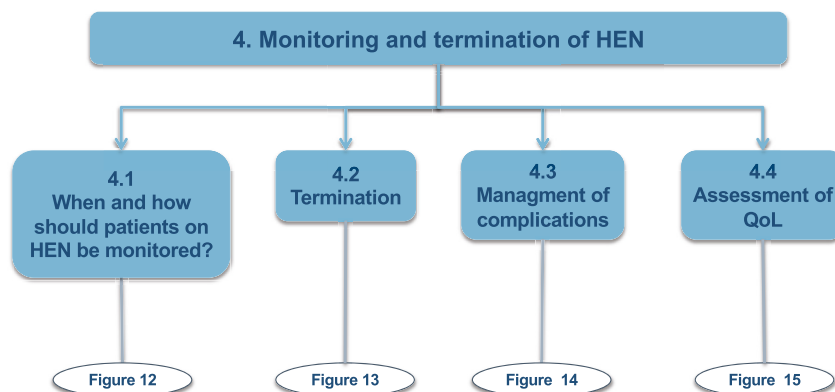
4. Monitoring and termination of HEN

4.1
When and how should patients on HEN be monitored?

4.2
Termination

4.3
Managment of complications

4.4
Assessment of QoL

Figure 12

Figure 13

Figure 14

Figure 15